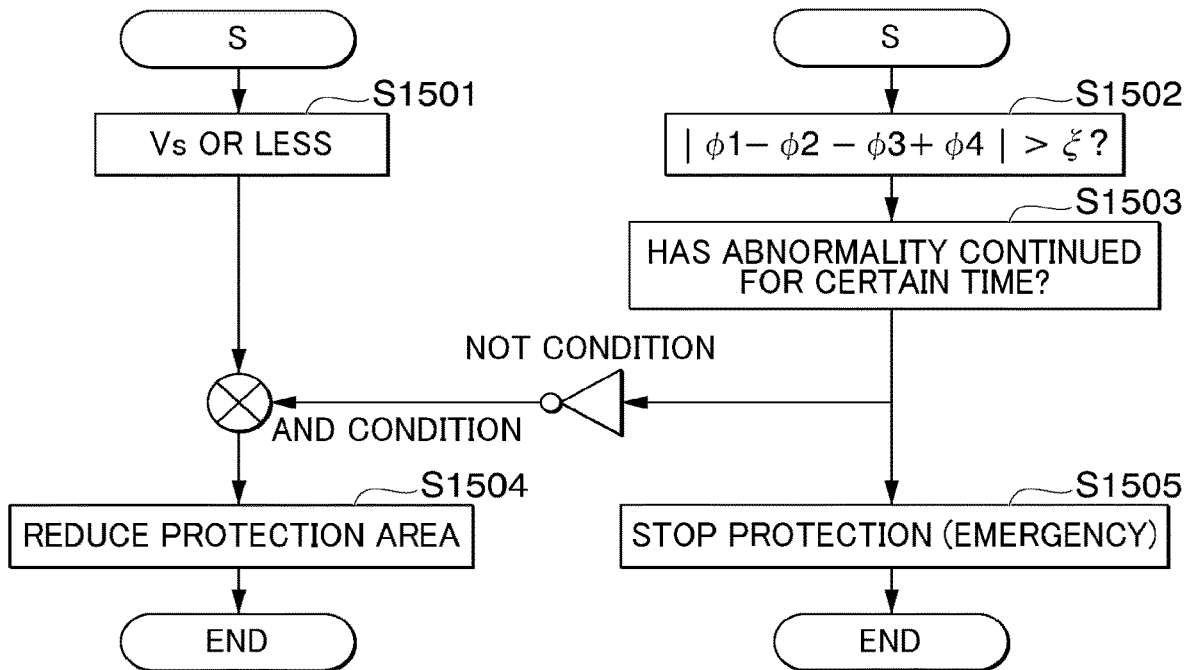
S

S1501

Vs OR LESS

S

S1502

$| \phi 1 - \phi 2 - \phi 3 + \phi 4 | > \xi$?

S1503

HAS ABNORMALITY CONTINUED FOR CERTAIN TIME?

NOT CONDITION

AND CONDITION

S1504

REDUCE PROTECTION AREA

S1505

STOP PROTECTION (EMERGENCY)

END

END